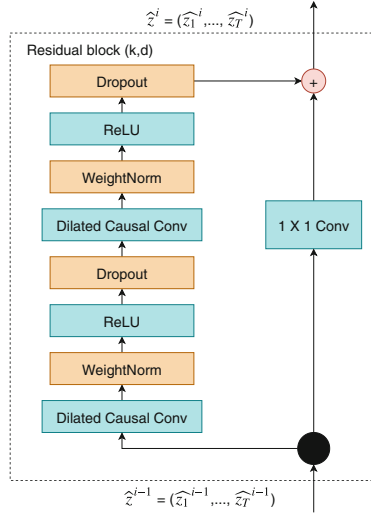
$\widehat{z}^{i} = (\widehat{z_1}^{i}, ..., \widehat{z_T}^{i})$

Residual block (k,d)

Dropout

+

ReLU

WeightNorm

Dilated Causal Conv

1 X 1 Conv

Dropout

ReLU

WeightNorm

Dilated Causal Conv

$\widehat{z}^{i-1} = (\widehat{z_1}^{i-1}, ..., \widehat{z_T}^{i-1})$